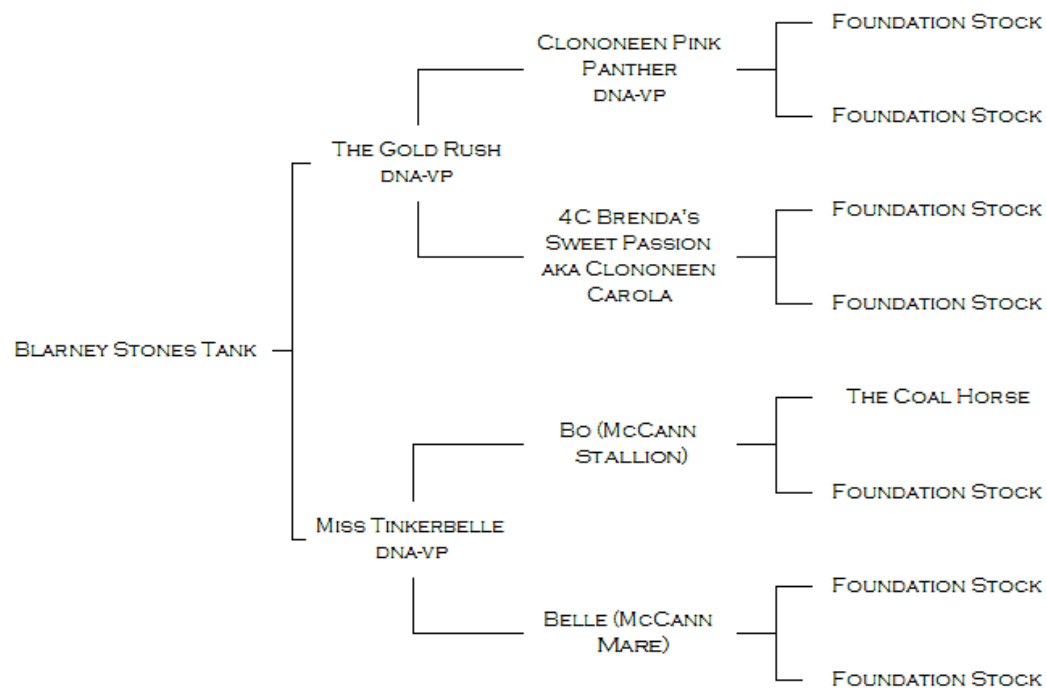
Blarney Stones Tank

The Gold Rush
dna-vp

Clononeen Pink Panther
dna-vp

Foundation Stock

Foundation Stock

4C Brenda's Sweet Passion aka Clononeen Carola

Foundation Stock

Foundation Stock

Miss Tinkerbelle
dna-vp

Bo (McCann Stallion)

The Coal Horse

Foundation Stock

Belle (McCann Mare)

Foundation Stock

Foundation Stock